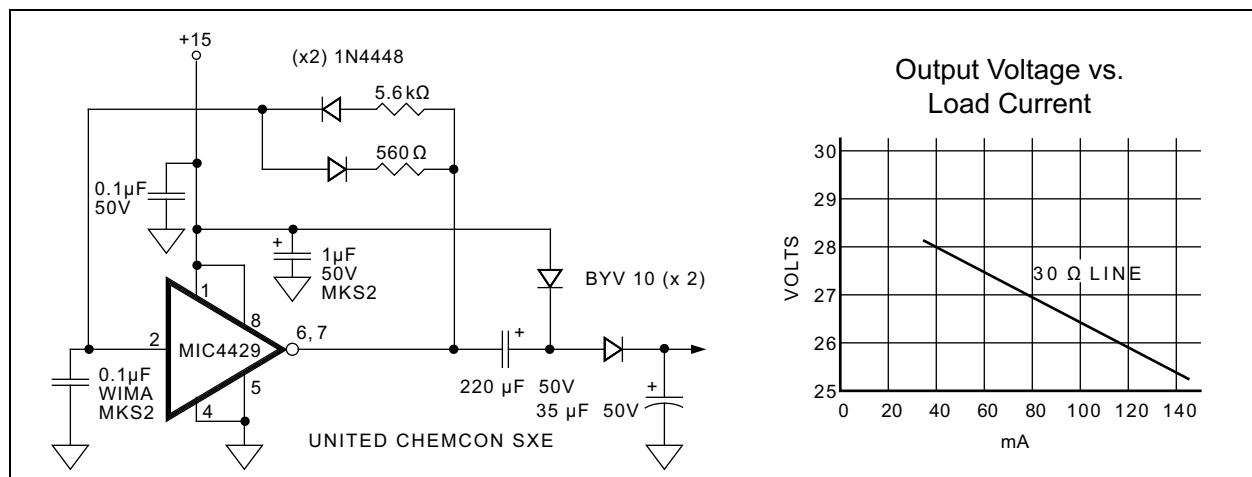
+15

(x2) 1N4448

5.6 kΩ

560 Ω

0.1µF
50V

+
1µF
50V
MKS2

BYV 10 (x 2)

1

8

2

MIC4429

6, 7

5

4

0.1µF
WIMA
MKS2

+

220 µF 50V

35 µF 50V

+

UNITED CHEMCON SXE

Output Voltage vs.
Load Current

VOLTS

30
29
28
27
26
25

30 Ω LINE

0 20 40 60 80 100 120 140

mA